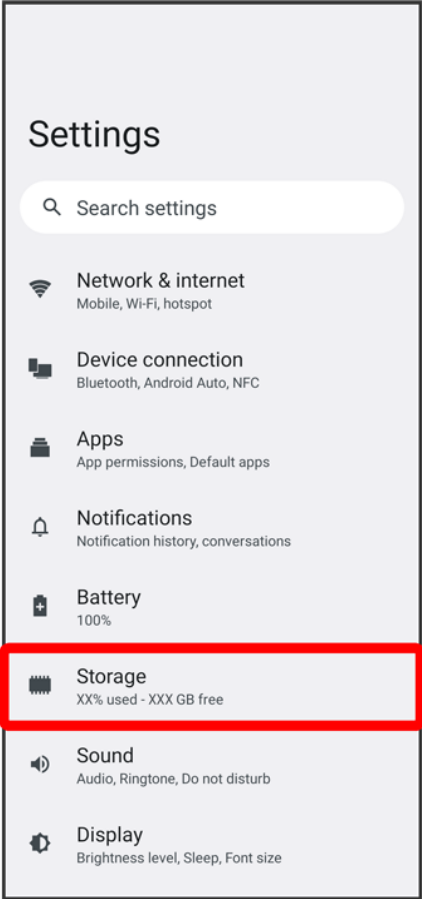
Settings

Search settings

Network & internet
Mobile, Wi-Fi, hotspot

Device connection
Bluetooth, Android Auto, NFC

Apps
App permissions, Default apps

Notifications
Notification history, conversations

Battery
100%

Storage
XX% used - XXX GB free

Sound
Audio, Ringtone, Do not disturb

Display
Brightness level, Sleep, Font size